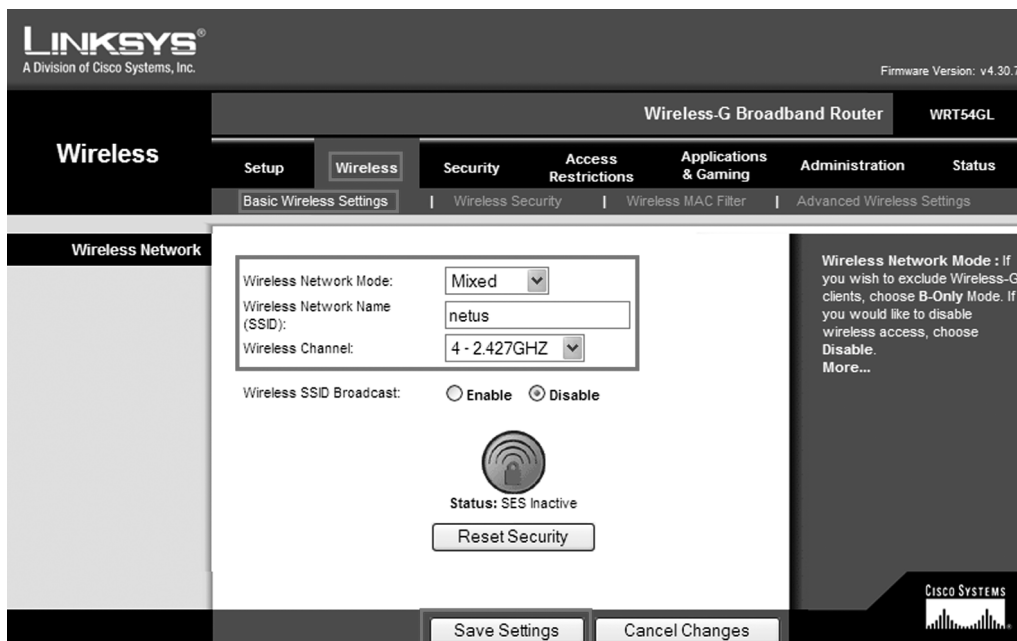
LINKSYS®
A Division of Cisco Systems, Inc.

Firmware Version: v4.30.7

Wireless-G Broadband Router WRT54GL

Wireless

Setup | Wireless | Security | Access Restrictions | Applications & Gaming | Administration | Status

Basic Wireless Settings | Wireless Security | Wireless MAC Filter | Advanced Wireless Settings

Wireless Network

Wireless Network Mode: Mixed
Wireless Network Name (SSID): netus
Wireless Channel: 4 - 2.427GHZ

Wireless SSID Broadcast: Enable Disable

Status: SES Inactive

Reset Security

Wireless Network Mode : If you wish to exclude Wireless-G clients, choose B-Only Mode. If you would like to disable wireless access, choose Disable.
More...

Cisco Systems

Save Settings | Cancel Changes